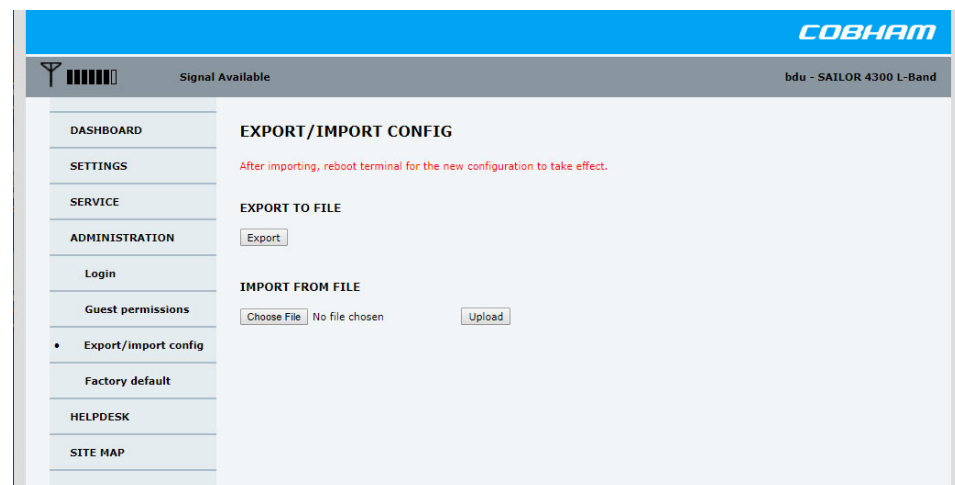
COBHAM

Signal Available

bdu - SAILOR 4300 L-Band

DASHBOARD

SETTINGS

SERVICE

ADMINISTRATION

Login

Guest permissions

• Export/import config

Factory default

HELPDESK

SITE MAP

EXPORT/IMPORT CONFIG

After importing, reboot terminal for the new configuration to take effect.

EXPORT TO FILE

Export

IMPORT FROM FILE

Choose File No file chosen

Upload